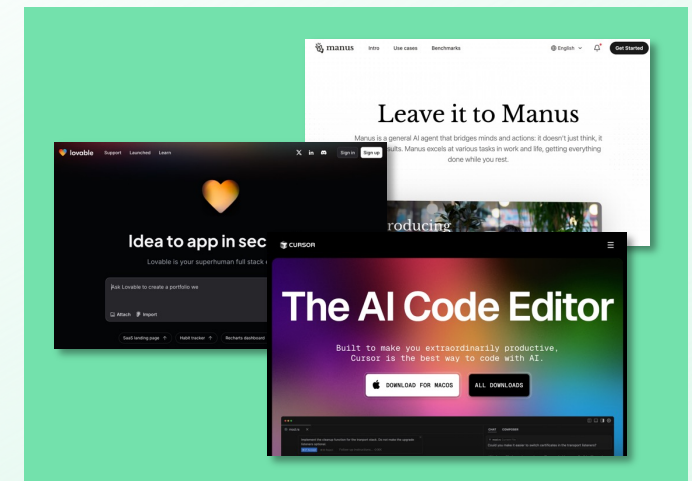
manus Intro Use cases Benchmarks English Get Started

Leave it to Manus

Manus is a general AI agent that bridges minds and actions: it doesn't just think, it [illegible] results. Manus excels at various tasks in work and life, getting everything done while you rest.

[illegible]roducing

lovable Support Launched Learn Sign in Sign up

Idea to app in sec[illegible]

Lovable is your superhuman full stack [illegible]

Ask Lovable to create a portfolio we

Attach Import

SaaS landing page Habit tracker Recharts dashboard

CURSOR

The AI Code Editor

Built to make you extraordinarily productive, Cursor is the best way to code with AI.

DOWNLOAD FOR MACOS ALL DOWNLOADS